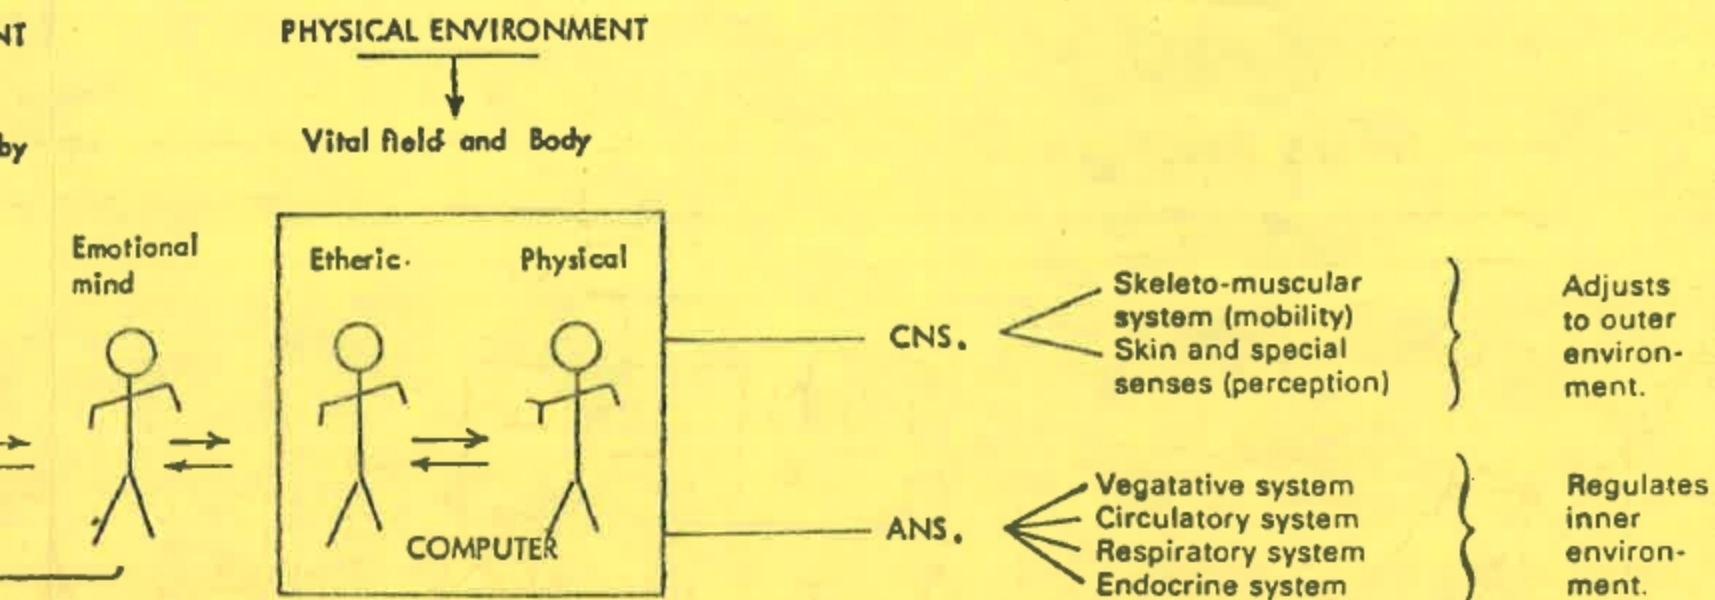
NT

by

PHYSICAL ENVIRONMENT

Vital field and Body

Emotional mind

Etheric.

Physical

COMPUTER

CNS.

Skeleto-muscular system (mobility)
Skin and special senses (perception)

Adjusts to outer environment.

ANS.

Vegatative system
Circulatory system
Respiratory system
Endocrine system

Regulates inner environment.